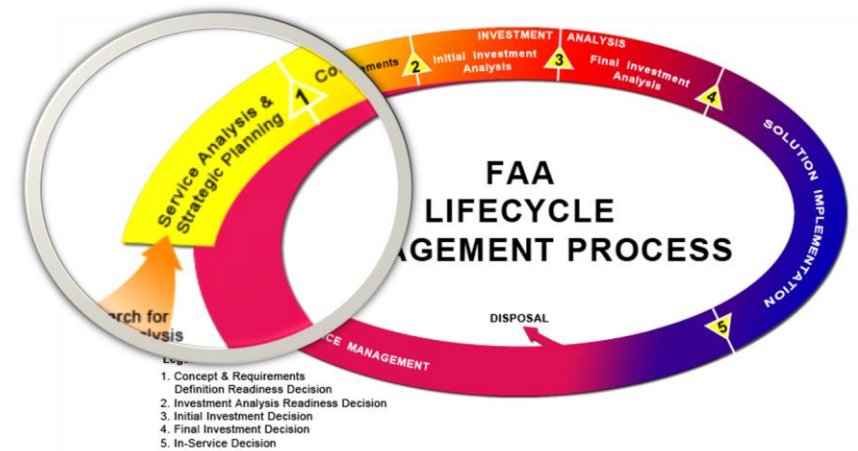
Service Analysis & Strategic Planning

Co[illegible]ments

1

2

Initial Investment Analysis

INVESTMENT

3

ANALYSIS

Final Investment Analysis

4

SOLUTION IMPLEMENTATION

5

FAA LIFECYCLE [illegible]AGEMENT PROCESS

DISPOSAL

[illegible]CE MANAGEMENT

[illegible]rch for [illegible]alysis

Leg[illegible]

1. Concept & Requirements Definition Readiness Decision
2. Investment Analysis Readiness Decision
3. Initial Investment Decision
4. Final Investment Decision
5. In-Service Decision